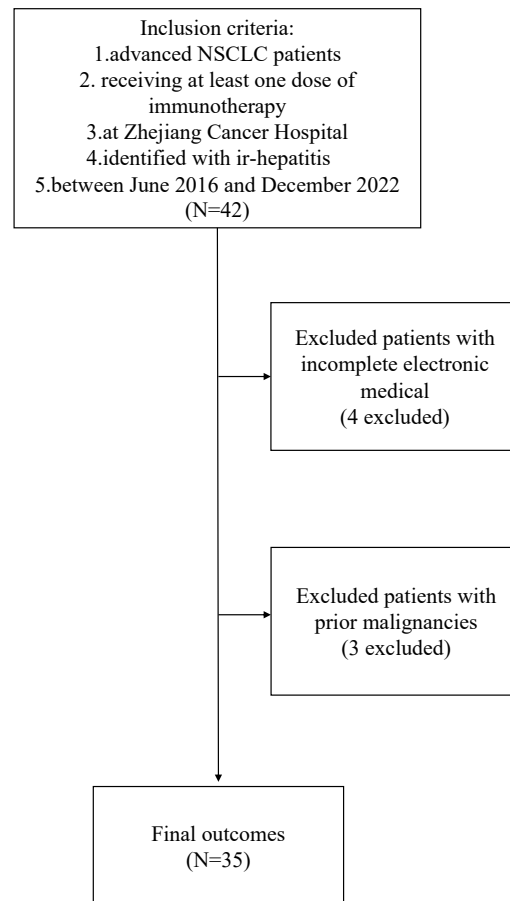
Inclusion criteria:
1.advanced NSCLC patients
2. receiving at least one dose of immunotherapy
3.at Zhejiang Cancer Hospital
4.identified with ir-hepatitis
5.between June 2016 and December 2022
(N=42)

Excluded patients with incomplete electronic medical
(4 excluded)

Excluded patients with prior malignancies
(3 excluded)

Final outcomes
(N=35)